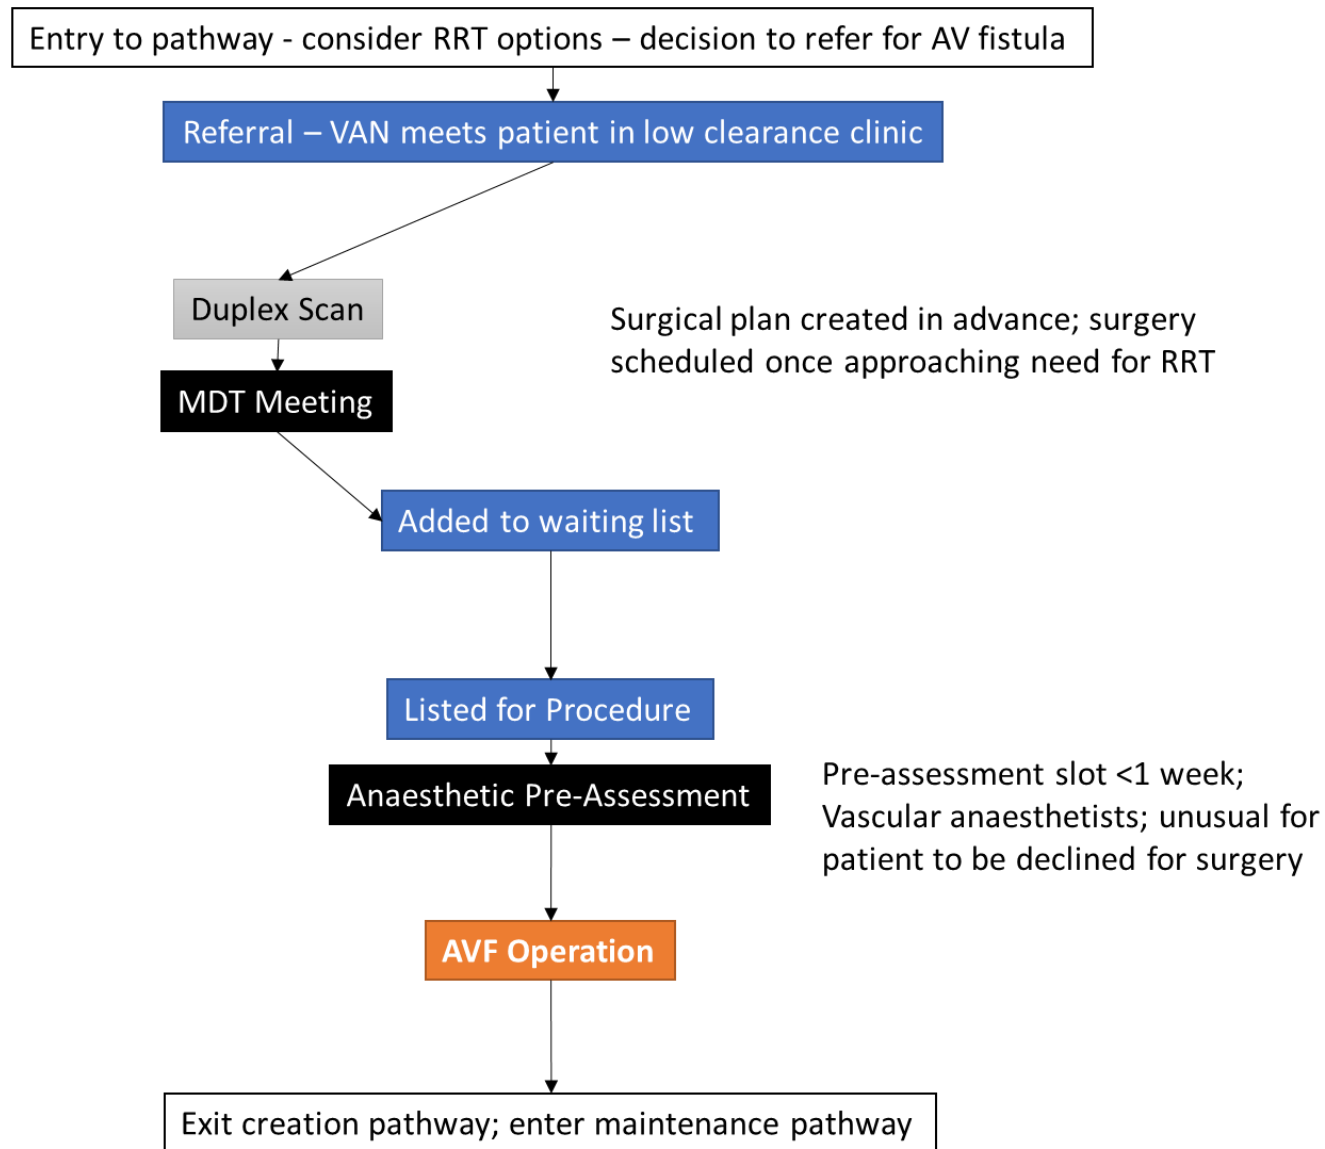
Entry to pathway - consider RRT options – decision to refer for AV fistula

Referral – VAN meets patient in low clearance clinic

Duplex Scan

Surgical plan created in advance; surgery scheduled once approaching need for RRT

MDT Meeting

Added to waiting list

Listed for Procedure

Anaesthetic Pre-Assessment

Pre-assessment slot <1 week; Vascular anaesthetists; unusual for patient to be declined for surgery

AVF Operation

Exit creation pathway; enter maintenance pathway